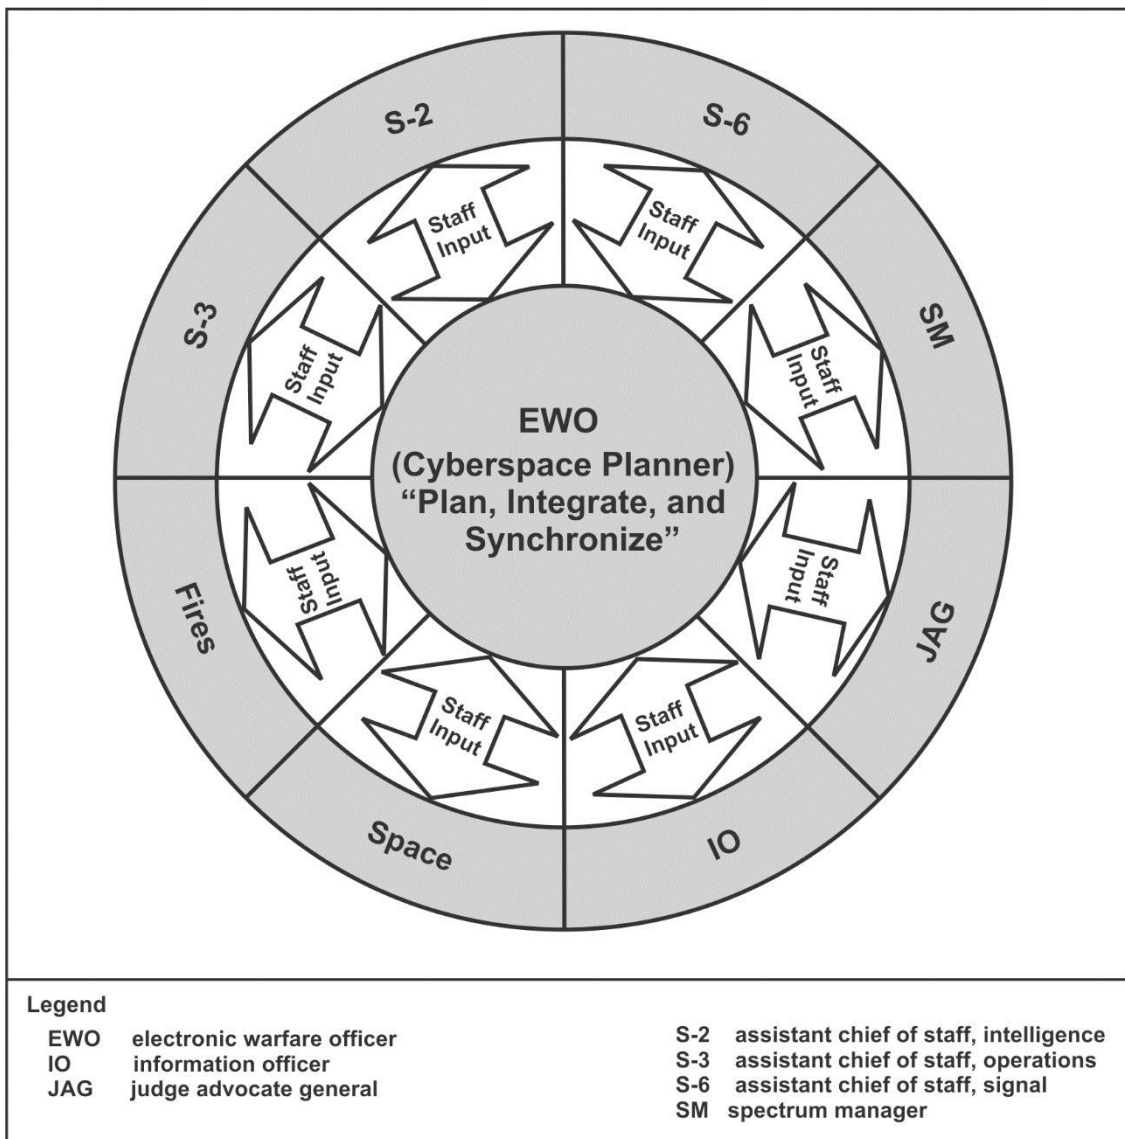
S-2

S-6

SM

JAG

IO

Space

Fires

S-3

Staff Input

Staff Input

Staff Input

Staff Input

Staff Input

Staff Input

Staff Input

Staff Input

EWO
(Cyberspace Planner)
"Plan, Integrate, and Synchronize"

Legend
EWO electronic warfare officer
IO information officer
JAG judge advocate general

S-2 assistant chief of staff, intelligence
S-3 assistant chief of staff, operations
S-6 assistant chief of staff, signal
SM spectrum manager